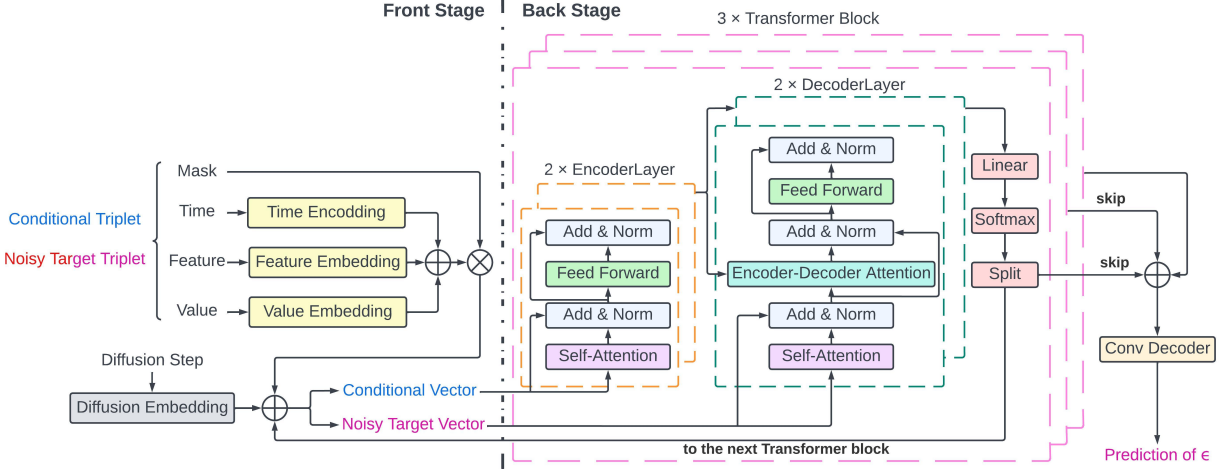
Front Stage

Back Stage

3 × Transformer Block

2 × DecoderLayer

2 × EncoderLayer

Mask

Time

Feature

Value

Conditional Triplet

Noisy Target Triplet

Time Encodding

Feature Embedding

Value Embedding

Diffusion Step

Diffusion Embedding

Conditional Vector

Noisy Target Vector

Add & Norm

Feed Forward

Add & Norm

Self-Attention

Add & Norm

Feed Forward

Add & Norm

Encoder-Decoder Attention

Add & Norm

Self-Attention

Linear

Softmax

Split

skip

skip

Conv Decoder

Prediction of $\epsilon$

to the next Transformer block